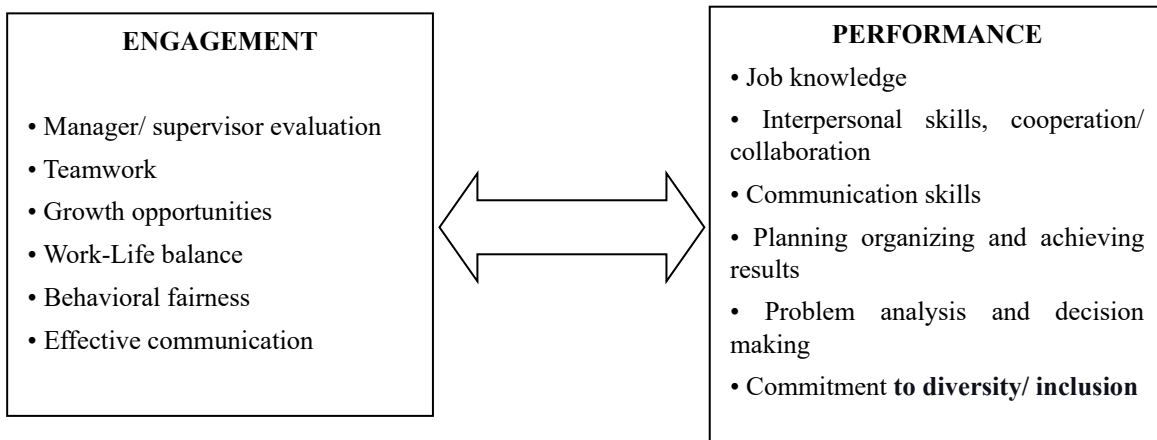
ENGAGEMENT

• Manager/ supervisor evaluation
• Teamwork
• Growth opportunities
• Work-Life balance
• Behavioral fairness
• Effective communication

PERFORMANCE

• Job knowledge
• Interpersonal skills, cooperation/ collaboration
• Communication skills
• Planning organizing and achieving results
• Problem analysis and decision making
• Commitment to diversity/ inclusion